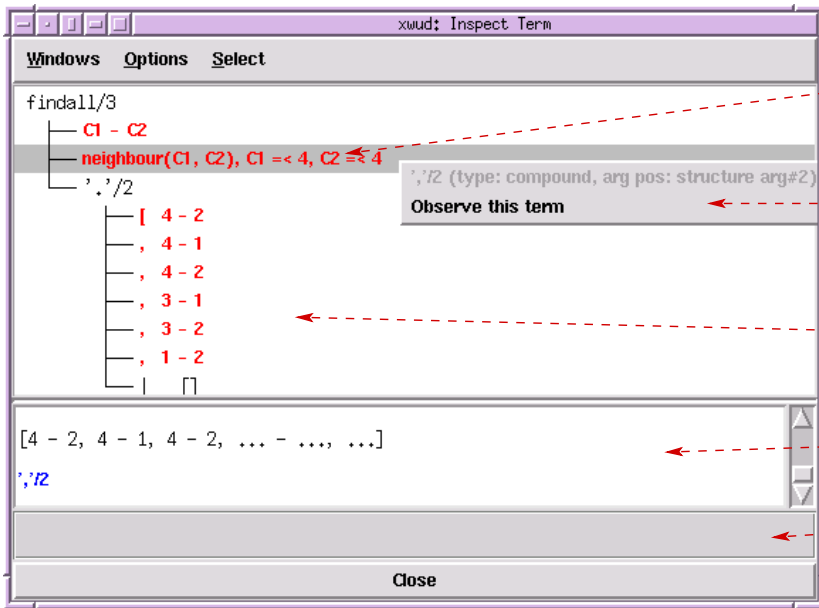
xwud: Inspect Term

Windows Options Select

findall/3
C1 - C2
neighbour(C1, C2), C1 =< 4, C2 =< 4
'.'/2
[ 4 - 2
, 4 - 1
, 4 - 2
, 3 - 1
, 3 - 2
, 1 - 2
| []

','/2 (type: compound, arg pos: structure arg#2)
Observe this term

[4 - 2, 4 - 1, 4 - 2, ... - ..., ...]

','/2

Close